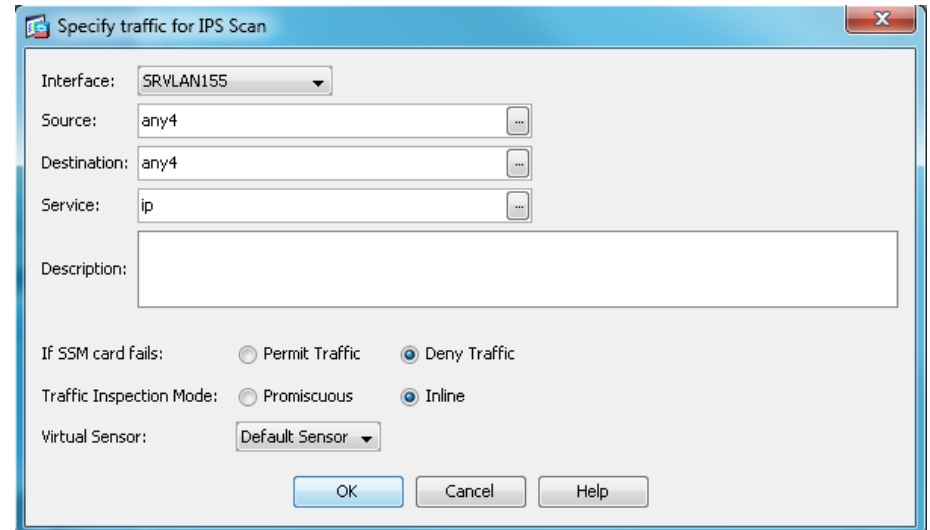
Specify traffic for IPS Scan

Interface: SRVLAN155

Source: any4

Destination: any4

Service: ip

Description:

If SSM card fails: Permit Traffic Deny Traffic

Traffic Inspection Mode: Promiscuous Inline

Virtual Sensor: Default Sensor

OK Cancel Help